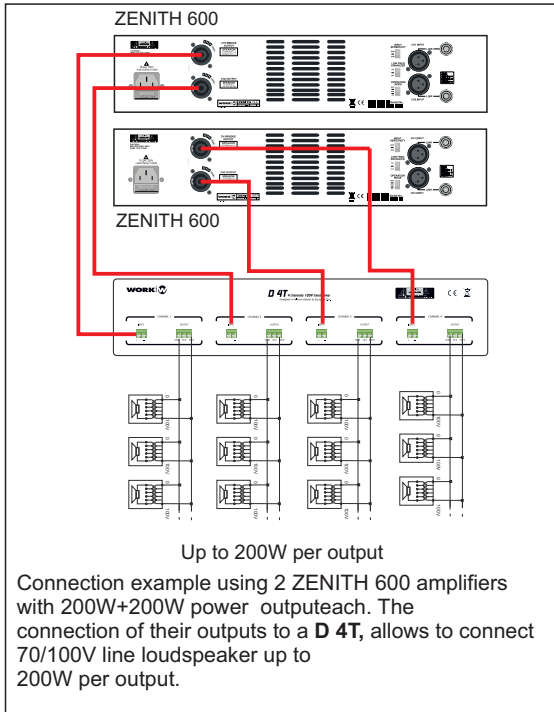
ZENITH 600

ZENITH 600

WORK

D 4T

CHANNEL 1

CHANNEL 2

CHANNEL 3

CHANNEL 4

INPUT

OUTPUT

Up to 200W per output

Connection example using 2 ZENITH 600 amplifiers with 200W+200W power outputeach. The connection of their outputs to a **D 4T,** allows to connect 70/100V line loudspeaker up to 200W per output.